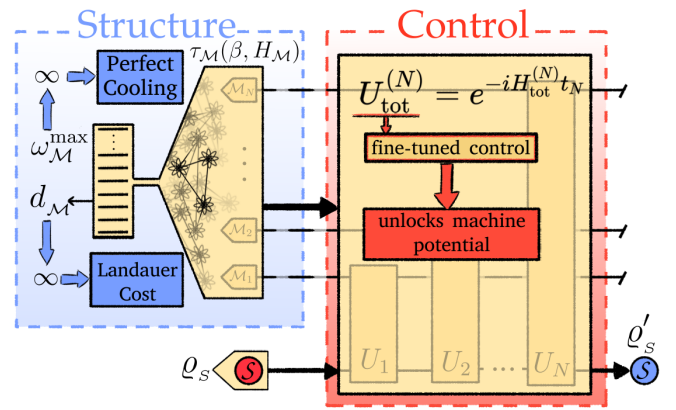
Structure

Control

$\infty$

Perfect Cooling

$\tau_{\mathcal{M}}(\beta, H_{\mathcal{M}})$

$\mathcal{M}_N$

$\omega_{\mathcal{M}}^{\max}$

$d_{\mathcal{M}}$

$\infty$

Landauer Cost

$\mathcal{M}_2$

$\mathcal{M}_1$

$U_{\text{tot}}^{(N)} = e^{-iH_{\text{tot}}^{(N)} t_N}$

fine-tuned control

unlocks machine potential

$\varrho_S$

$S$

$U_1$

$U_2$

$\cdots$

$U_N$

$\varrho_S'$

$S$